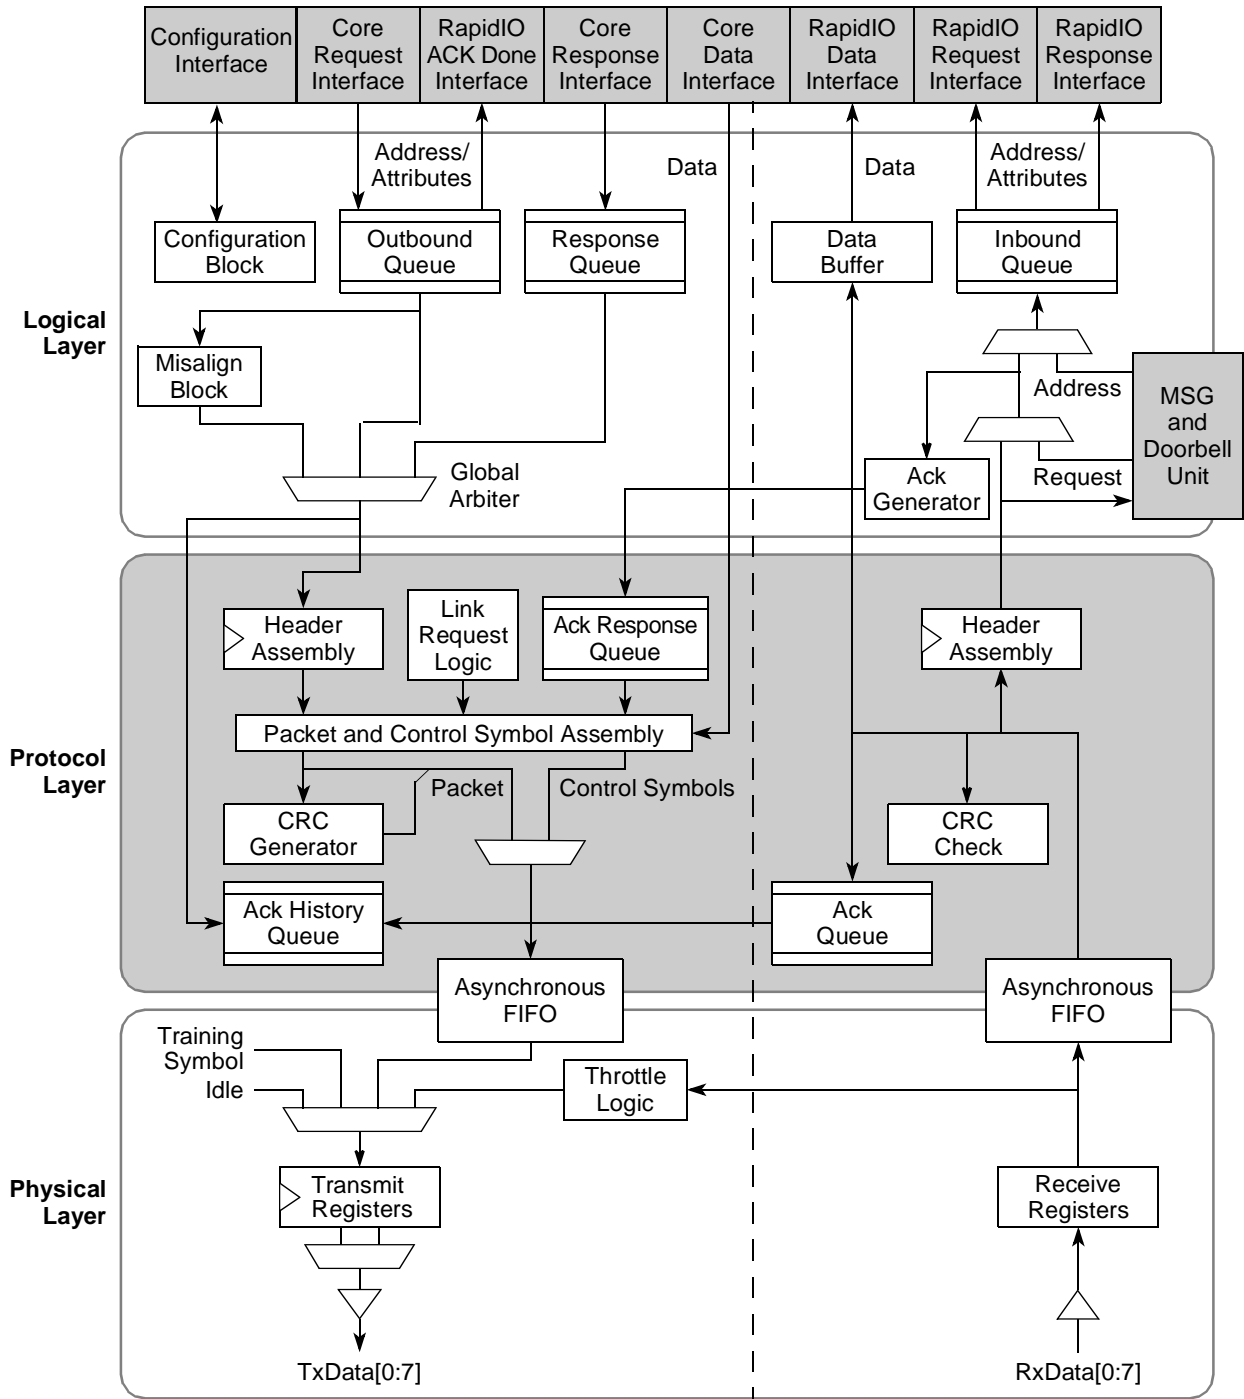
Configuration Interface

Core Request Interface

RapidIO ACK Done Interface

Core Response Interface

Core Data Interface

RapidIO Data Interface

RapidIO Request Interface

RapidIO Response Interface

Address/ Attributes

Data

Data

Address/ Attributes

Configuration Block

Outbound Queue

Response Queue

Data Buffer

Inbound Queue

Logical Layer

Misalign Block

Address

MSG and Doorbell Unit

Global Arbiter

Ack Generator

Request

Header Assembly

Link Request Logic

Ack Response Queue

Header Assembly

Protocol Layer

Packet and Control Symbol Assembly

Packet

Control Symbols

CRC Generator

CRC Check

Ack History Queue

Ack Queue

Asynchronous FIFO

Asynchronous FIFO

Training Symbol

Idle

Throttle Logic

Physical Layer

Transmit Registers

Receive Registers

TxData[0:7]

RxData[0:7]